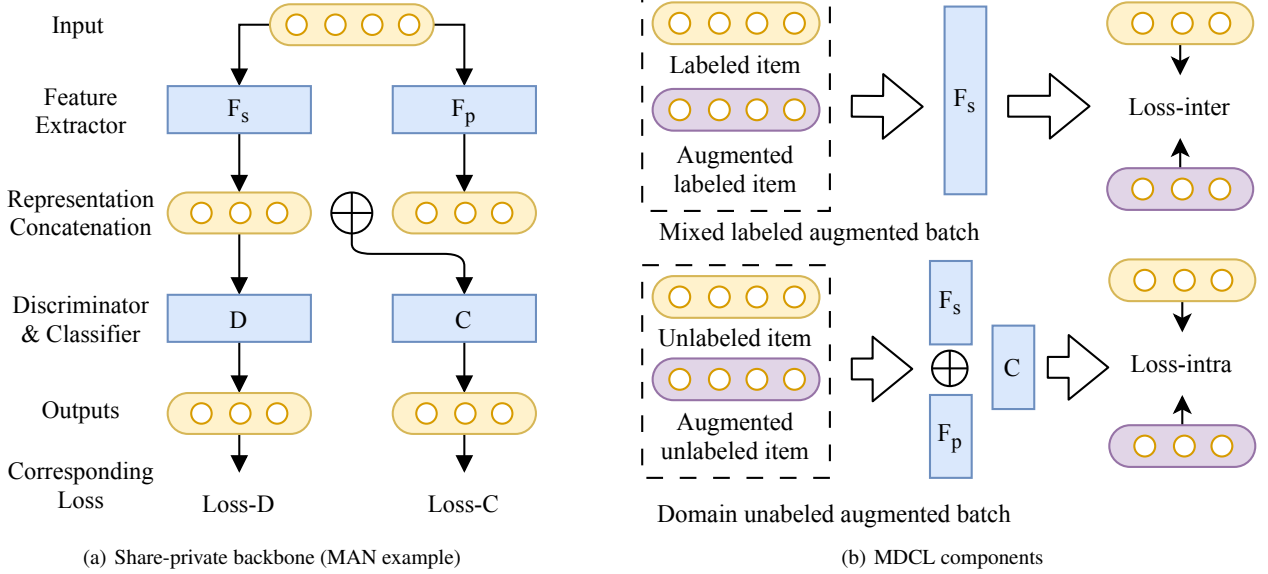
Input

Feature Extractor

$F_s$

$F_p$

Representation Concatenation

$\oplus$

Discriminator & Classifier

D

C

Outputs

Corresponding Loss

Loss-D

Loss-C

(a) Share-private backbone (MAN example)

Labeled item

Augmented labeled item

$F_s$

Loss-inter

Mixed labeled augmented batch

Unlabeled item

Augmented unlabeled item

$F_s$

$\oplus$

$F_p$

C

Loss-intra

Domain unabeled augmented batch

(b) MDCL components